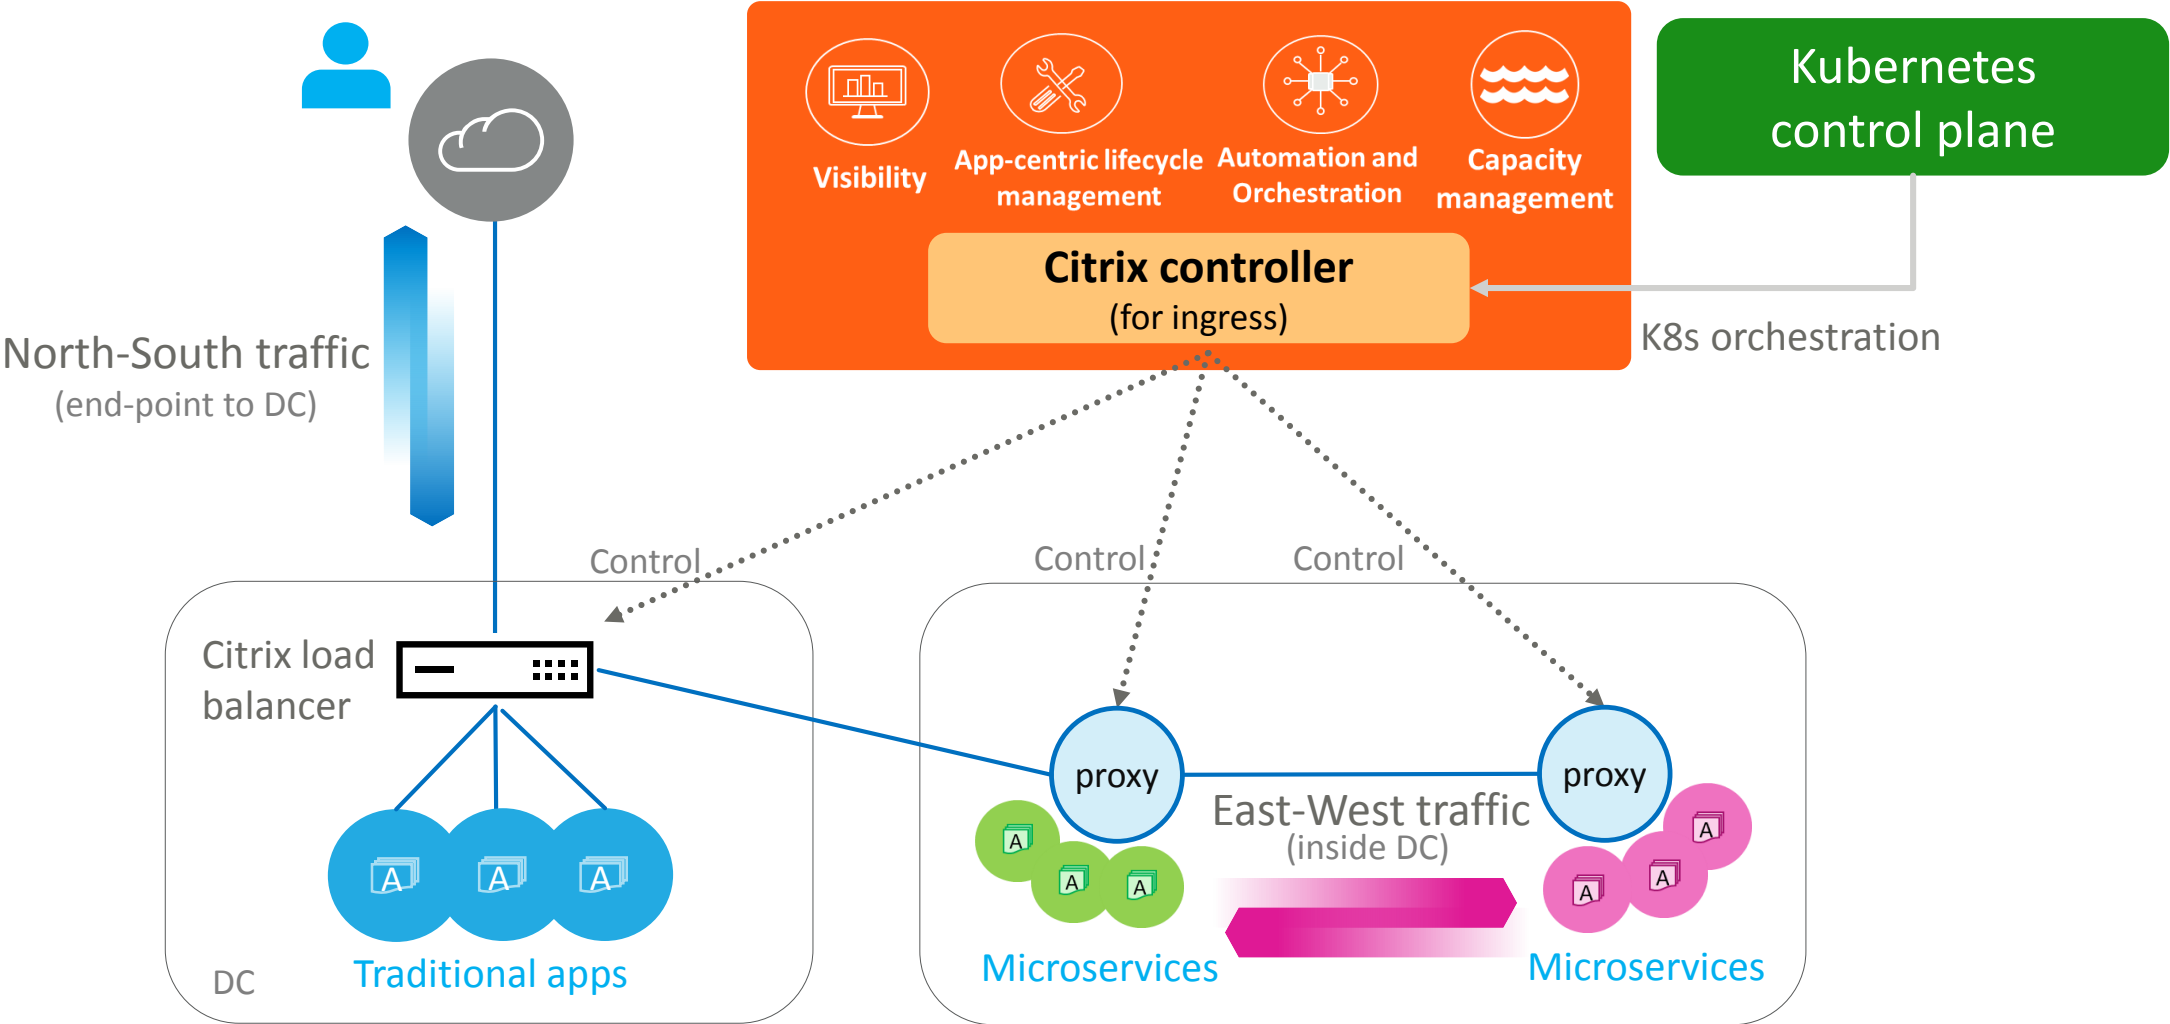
Visibility

App-centric lifecycle management

Automation and Orchestration

Capacity management

Citrix controller
(for ingress)

Kubernetes control plane

K8s orchestration

North-South traffic
(end-point to DC)

Control

Control

Control

Citrix load balancer

proxy

proxy

East-West traffic
(inside DC)

A A A

A A A

A A A

DC

Traditional apps

Microservices

Microservices